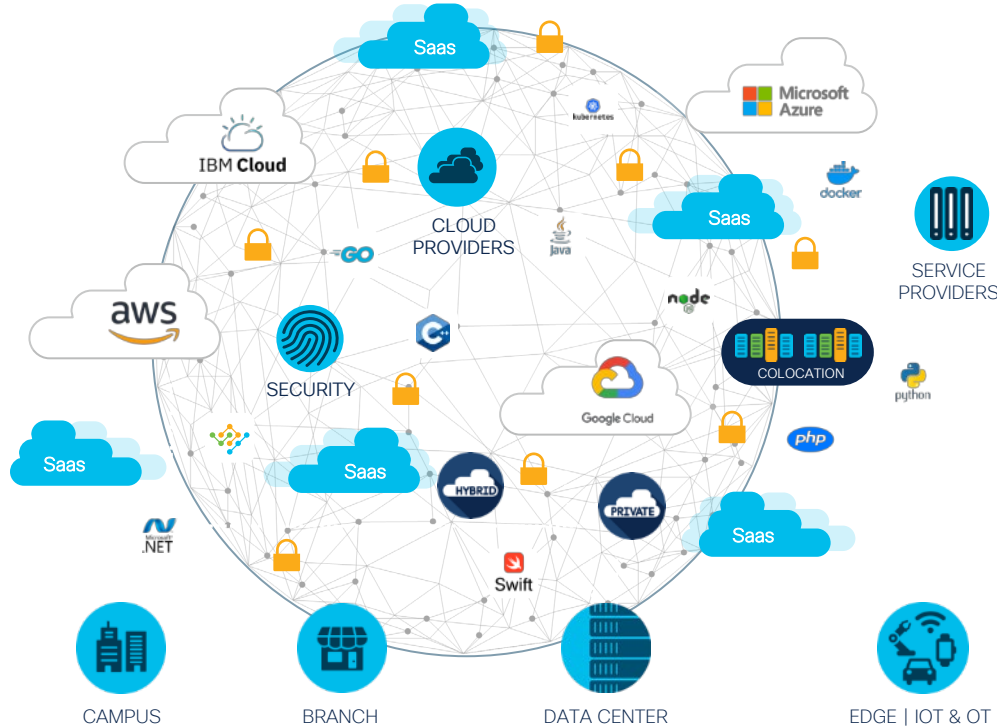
Saas

Microsoft Azure

kubernetes

IBM Cloud

CLOUD PROVIDERS

docker

Saas

SERVICE PROVIDERS

GO

java

node

aws

SECURITY

C++

COLOCATION

python

Google Cloud

php

Saas

Saas

HYBRID

PRIVATE

Saas

Microsoft .NET

Swift

CAMPUS

BRANCH

DATA CENTER

EDGE | IOT & OT